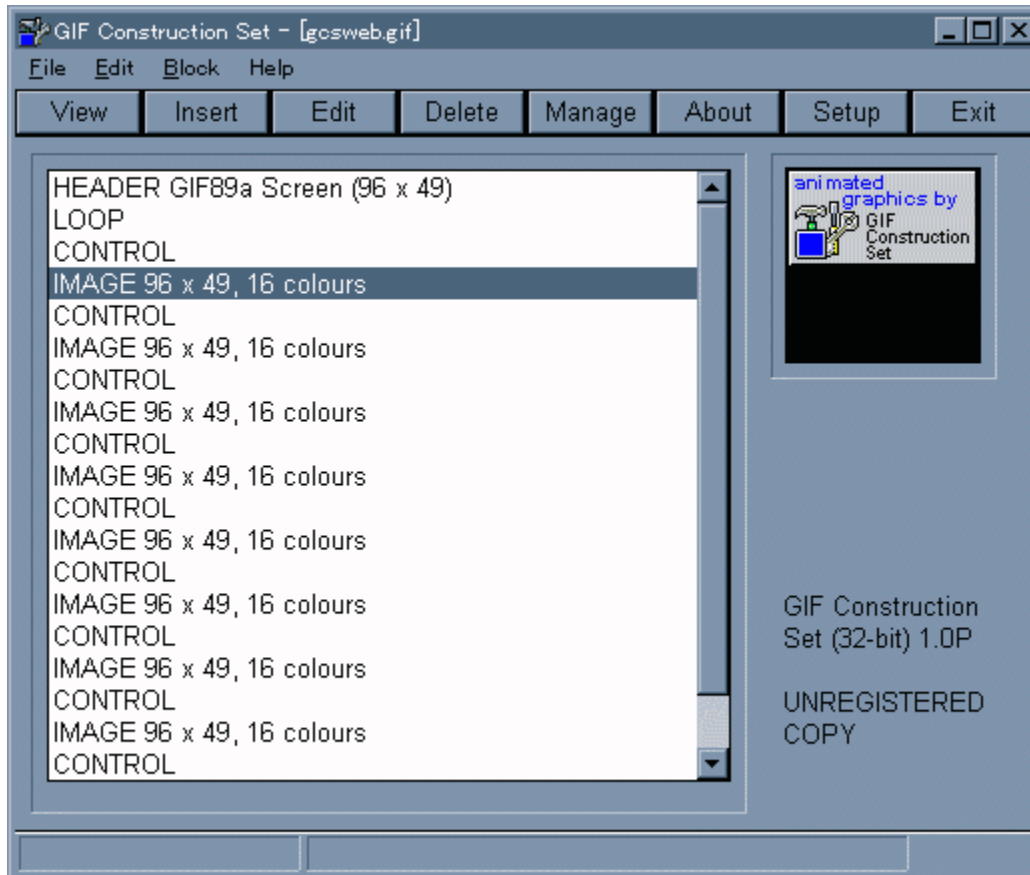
GIF Construction Set - [gcsweb.gif]

File Edit Block Help

View Insert Edit Delete Manage About Setup Exit

HEADER GIF89a Screen (96 x 49)
LOOP
CONTROL
IMAGE 96 x 49, 16 colours
CONTROL
IMAGE 96 x 49, 16 colours
CONTROL
IMAGE 96 x 49, 16 colours
CONTROL
IMAGE 96 x 49, 16 colours
CONTROL
IMAGE 96 x 49, 16 colours
CONTROL
IMAGE 96 x 49, 16 colours
CONTROL
IMAGE 96 x 49, 16 colours
CONTROL
IMAGE 96 x 49, 16 colours
CONTROL

animated graphics by GIF Construction Set

GIF Construction Set (32-bit) 1.0P

UNREGISTERED COPY